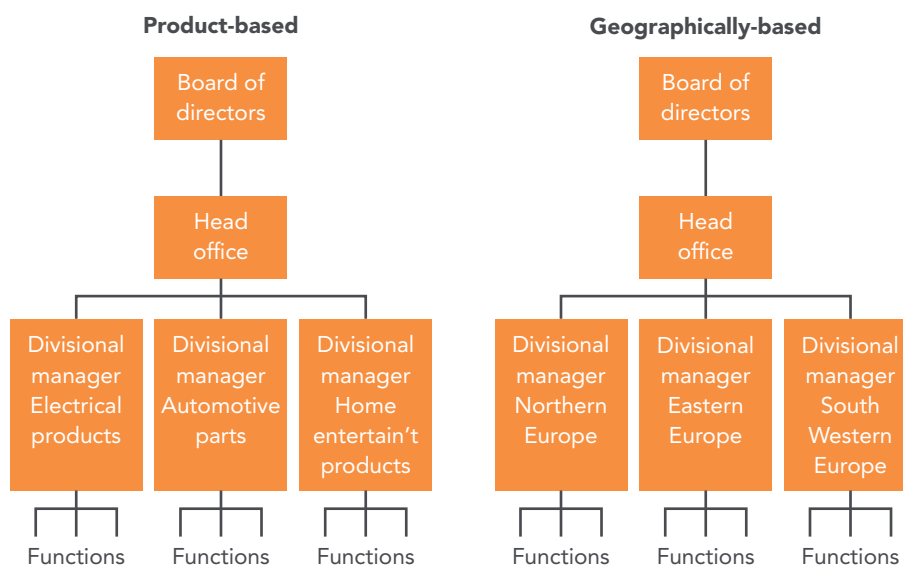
Product-based

Board of directors

Head office

Divisional manager Electrical products

Divisional manager Automotive parts

Divisional manager Home entertain't products

Functions

Functions

Functions

Geographically-based

Board of directors

Head office

Divisional manager Northern Europe

Divisional manager Eastern Europe

Divisional manager South Western Europe

Functions

Functions

Functions